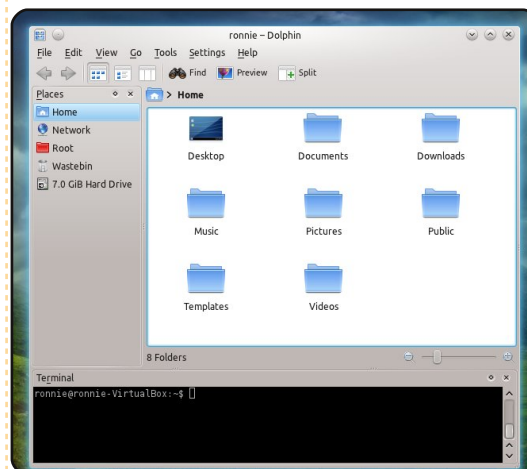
ronnie – Dolphin

File Edit View Go Tools Settings Help

Find Preview Split

Places

Home
Network
Root
Wastebin
7.0 GiB Hard Drive

> Home

Desktop
Documents
Downloads
Music
Pictures
Public
Templates
Videos

8 Folders

Terminal

ronnie@ronnie-VirtualBox:~$